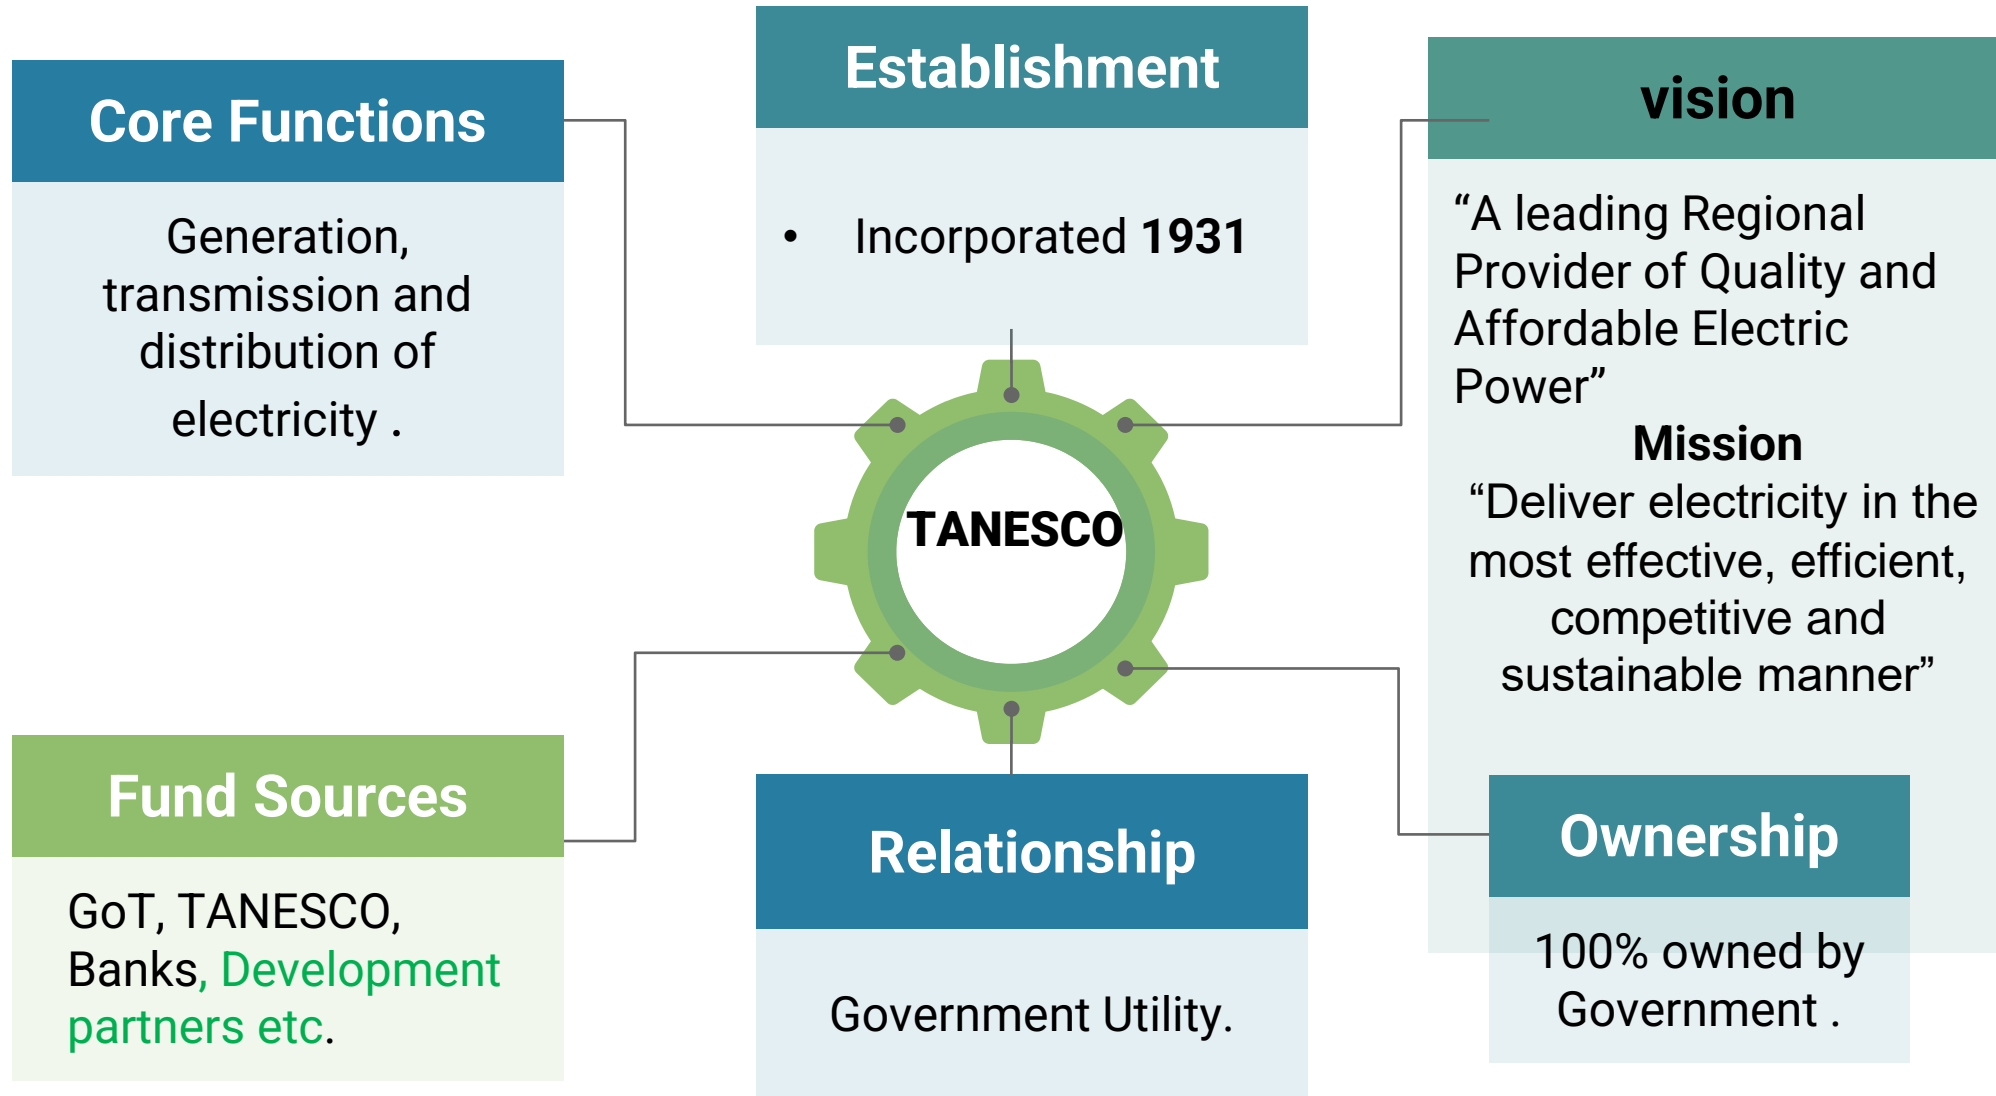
Core Functions

Generation, transmission and distribution of electricity .

Establishment

• Incorporated **1931**

vision

“A leading Regional Provider of Quality and Affordable Electric Power”

**Mission**

“Deliver electricity in the most effective, efficient, competitive and sustainable manner”

TANESCO

Fund Sources

GoT, TANESCO, Banks, Development partners etc.

Relationship

Government Utility.

Ownership

100% owned by Government .